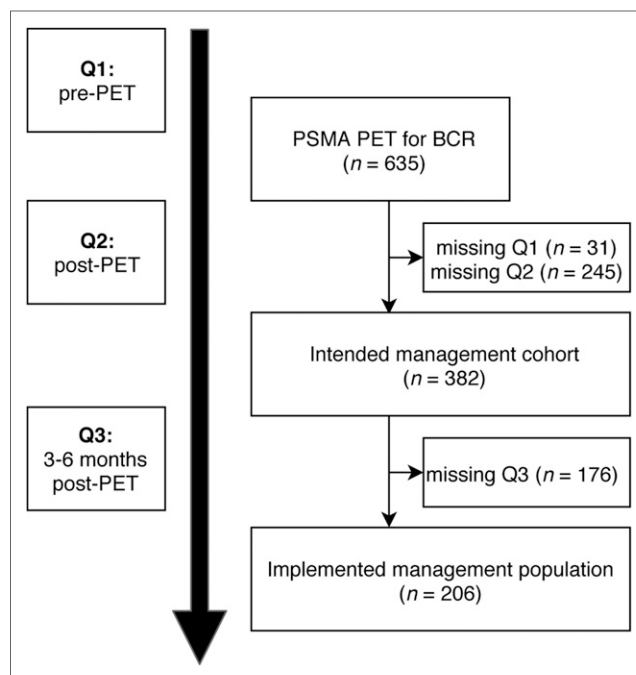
**Q1:**
pre-PET

**Q2:**
post-PET

**Q3:**
3-6 months
post-PET

PSMA PET for BCR
($n$ = 635)

missing Q1 ($n$ = 31)
missing Q2 ($n$ = 245)

Intended management cohort
($n$ = 382)

missing Q3 ($n$ = 176)

Implemented management population
($n$ = 206)